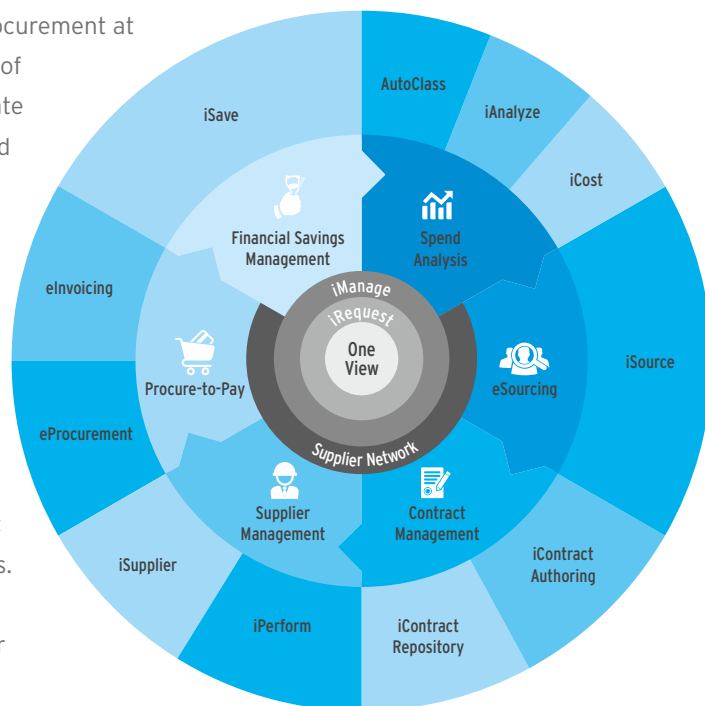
ocurement at
of
te
d

s.

r

iSave

AutoClass

iAnalyze

iCost

Financial Savings Management

Spend Analysis

eInvoicing

iManage

iRequest

One View

iSource

Procure-to-Pay

eSourcing

eProcurement

Supplier Network

Supplier Management

Contract Management

iSupplier

iContract Authoring

iPerform

iContract Repository